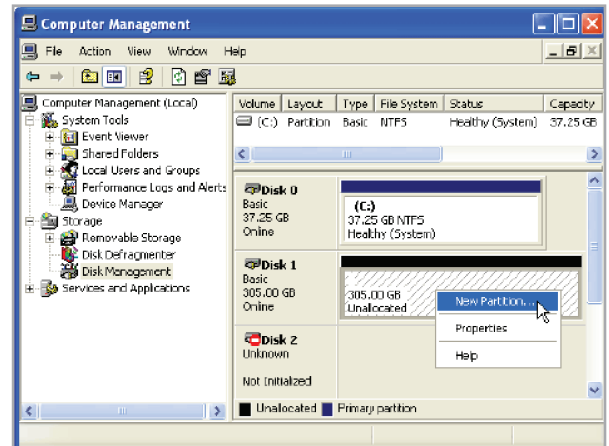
Computer Management

File Action View Window Help

Computer Management (Local)
System Tools
Event Viewer
Shared Folders
Local Users and Groups
Performance Logs and Alerts
Device Manager
Storage
Removable Storage
Disk Defragmenter
Disk Management
Services and Applications

| Volume | Layout | Type | File System | Status | Capacity |
|---|---|---|---|---|---|
| (C:) | Partition | Basic | NTFS | Healthy (System) | 37.25 GB |

Disk 0
Basic
37.25 GB
Online

(C:)
37.25 GB NTFS
Healthy (System)

Disk 1
Basic
305.00 GB
Online

305.00 GB
Unallocated

New Partition...
Properties
Help

Disk 2
Unknown

Not Initialized

Unallocated Primary partition